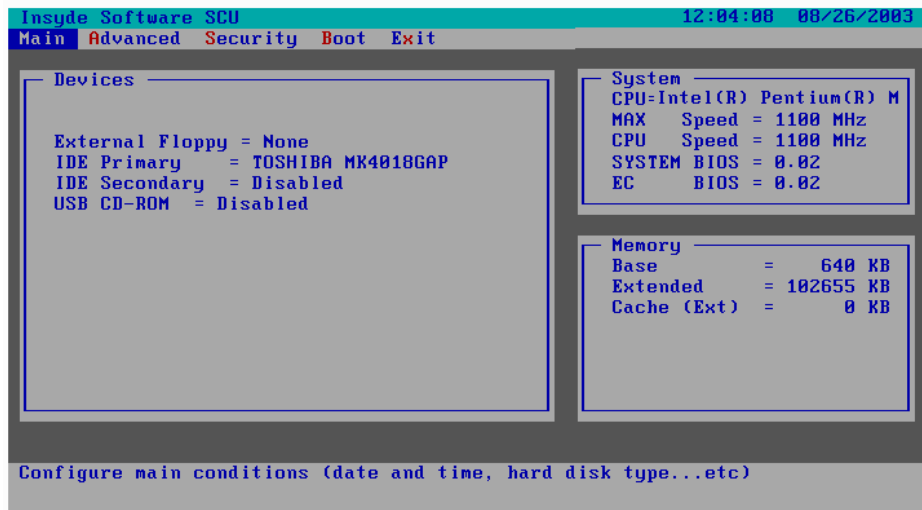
Insyde Software SCU 12:04:08 08/26/2003

Main Advanced Security Boot Exit

Devices

External Floppy = None
IDE Primary = TOSHIBA MK4018GAP
IDE Secondary = Disabled
USB CD-ROM = Disabled

System
CPU=Intel(R) Pentium(R) M
MAX Speed = 1100 MHz
CPU Speed = 1100 MHz
SYSTEM BIOS = 0.02
EC BIOS = 0.02

Memory
Base = 640 KB
Extended = 102655 KB
Cache (Ext) = 0 KB

Configure main conditions (date and time, hard disk type...etc)